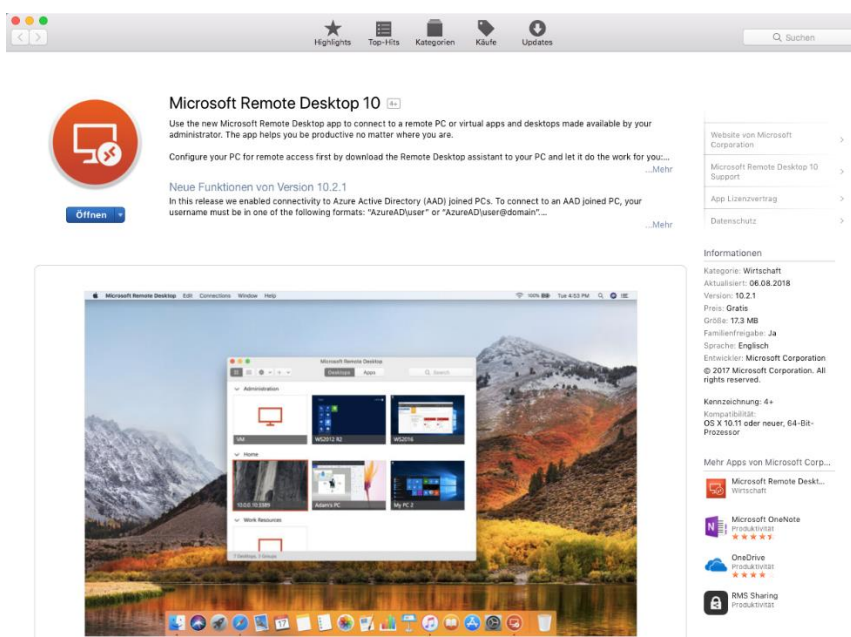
Highlights Top-Hits Kategorien Käufe Updates

Suchen

Microsoft Remote Desktop 10 4+

Use the new Microsoft Remote Desktop app to connect to a remote PC or virtual apps and desktops made available by your administrator. The app helps you be productive no matter where you are.

Configure your PC for remote access first by download the Remote Desktop assistant to your PC and let it do the work for you:...
...Mehr

Neue Funktionen von Version 10.2.1

In this release we enabled connectivity to Azure Active Directory (AAD) joined PCs. To connect to an AAD joined PC, your username must be in one of the following formats: "AzureAD\user" or "AzureAD\user@domain"....
...Mehr

Öffnen

Website von Microsoft Corporation

Microsoft Remote Desktop 10 Support

App Lizenzvertrag

Datenschutz

Informationen

Kategorie: Wirtschaft
Aktualisiert: 06.08.2018
Version: 10.2.1
Preis: Gratis
Größe: 17.3 MB
Familienfreigabe: Ja
Sprache: Englisch
Entwickler: Microsoft Corporation
© 2017 Microsoft Corporation. All rights reserved.

Kennzeichnung: 4+

Kompatibilität:
OS X 10.11 oder neuer, 64-Bit-Prozessor

Mehr Apps von Microsoft Corp...

Microsoft Remote Deskt...
Wirtschaft

Microsoft OneNote
Produktivität

OneDrive
Produktivität

RMS Sharing
Produktivität

Microsoft Remote Desktop Edit Connections Window Help

Tue 4:53 PM

Microsoft Remote Desktop

Desktops Apps

Search

Administration

VM

WS2012 R2

WS2016

Home

Adam's PC

My PC 2

Work Resources